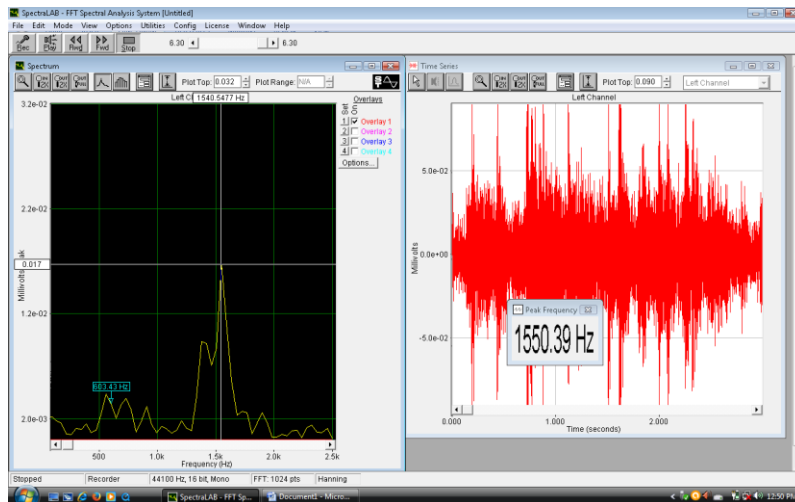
SpectraLAB - FFT Spectral Analysis System [Untitled]

File Edit Mode View Options Utilities Config License Window Help

Rec Play Rwd Fwd Stop 6.30 6.30

Spectrum

Plot Top: 0.032 Plot Range: N/A

Left Cl 1540.5477 Hz

Overlays

Set On

1 Overlay 1
2 Overlay 2
3 Overlay 3
4 Overlay 4

Options...

3.2e-02

2.2e-02

0.017

1.2e-02

2.0e-03

Millivolts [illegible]k

663.43 Hz

500 1.0k 1.5k 2.0k 2.5k

Frequency (Hz)

Time Series

Plot Top: 0.090 Left Channel

Left Channel

5.0e-02

0.0e+00

-5.0e-02

Millivolts

Peak Frequency

1550.39 Hz

0.000 1.000 2.000

Time (seconds)

Stopped Recorder 44100 Hz, 16 bit, Mono FFT: 1024 pts Hanning

SpectraLAB - FFT Sp... Document1 - Micro... 12:50 PM